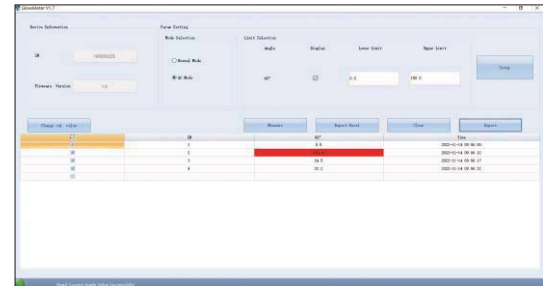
GlossMeter V1.7

Device Information

ID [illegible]

Firmware Version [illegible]

Param Setting

Mode Selection

Normal Mode

QC Mode

Limit Selection

| Angle | Display | Lower Limit | Upper Limit |
|---|---|---|---|
| 60° | | 0.0 | 100.0 |

Setup

Change std. value

Measure

Export Excel

Clear

Export

| | ID | 60° | Time |
|---|---|---|---|
| | 1 | 6.6 | 2022-01-14 09:06:06 |
| | 2 | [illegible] | 2022-01-14 09:06:22 |
| | 3 | 24.5 | 2022-01-14 09:06:27 |
| | 4 | 22.2 | 2022-01-14 09:06:32 |
| | | | |

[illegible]